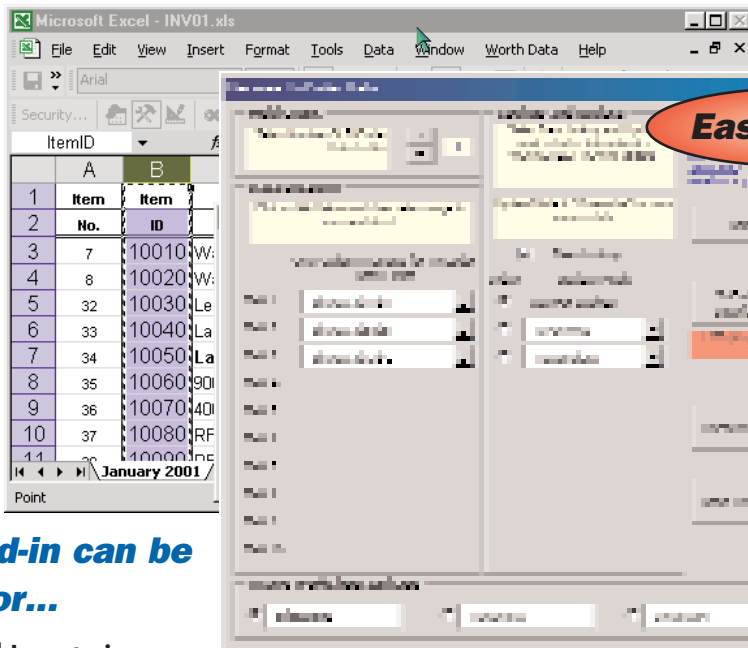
Microsoft Excel - INV01.xls

File Edit View Insert Format Tools Data Window Worth Data Help

Arial

Security...

ItemID

| | A | B |
|---|---|---|
| 1 | Item | Item |
| 2 | No. | ID |
| 3 | 7 | 10010 |
| 4 | 8 | 10020 |
| 5 | 32 | 10030 |
| 6 | 33 | 10040 |
| 7 | 34 | 10050 |
| 8 | 35 | 10060 |
| 9 | 36 | 10070 |
| 10 | 37 | 10080 |
| 11 | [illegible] | 10090 |

January 2001

Point

Eas

d-in can be

or...

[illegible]